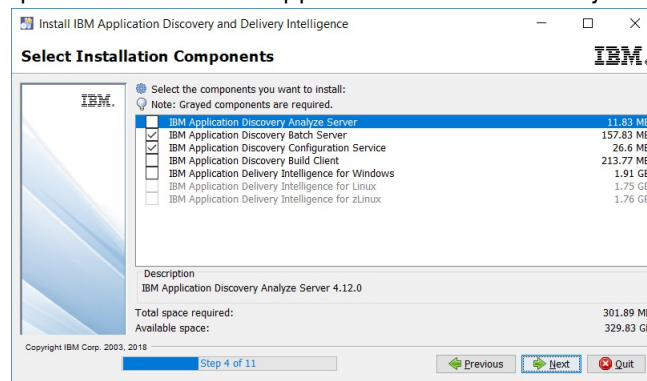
Install IBM Application Discovery and Delivery Intelligence

Select Installation Components

IBM.

IBM.

Select the components you want to install:
Note: Grayed components are required.

| | | |
|---|---|---|
| ☐ | IBM Application Discovery Analyze Server | 11.83 MB |
| ☑ | IBM Application Discovery Batch Server | 157.83 MB |
| ☑ | IBM Application Discovery Configuration Service | 26.6 MB |
| ☐ | IBM Application Discovery Build Client | 213.77 MB |
| ☐ | IBM Application Delivery Intelligence for Windows | 1.91 GB |
| ☐ | IBM Application Delivery Intelligence for Linux | 1.75 GB |
| ☐ | IBM Application Delivery Intelligence for zLinux | 1.76 GB |

Description
IBM Application Discovery Analyze Server 4.12.0

Total space required: 301.89 MB
Available space: 329.83 GB

Copyright IBM Corp. 2003, 2018

Step 4 of 11

Previous

Next

Quit